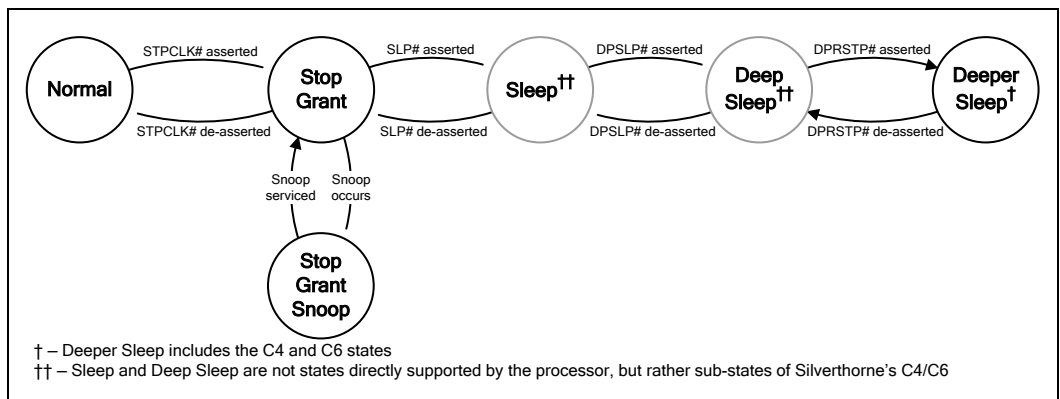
Normal

STPCLK# asserted

STPCLK# de-asserted

Stop Grant

SLP# asserted

SLP# de-asserted

Sleep††

DPSLP# asserted

DPSLP# de-asserted

Deep Sleep††

DPRSTP# asserted

DPRSTP# de-asserted

Deeper Sleep†

Snoop serviced

Snoop occurs

Stop Grant Snoop

† – Deeper Sleep includes the C4 and C6 states
†† – Sleep and Deep Sleep are not states directly supported by the processor, but rather sub-states of Silverthorne's C4/C6